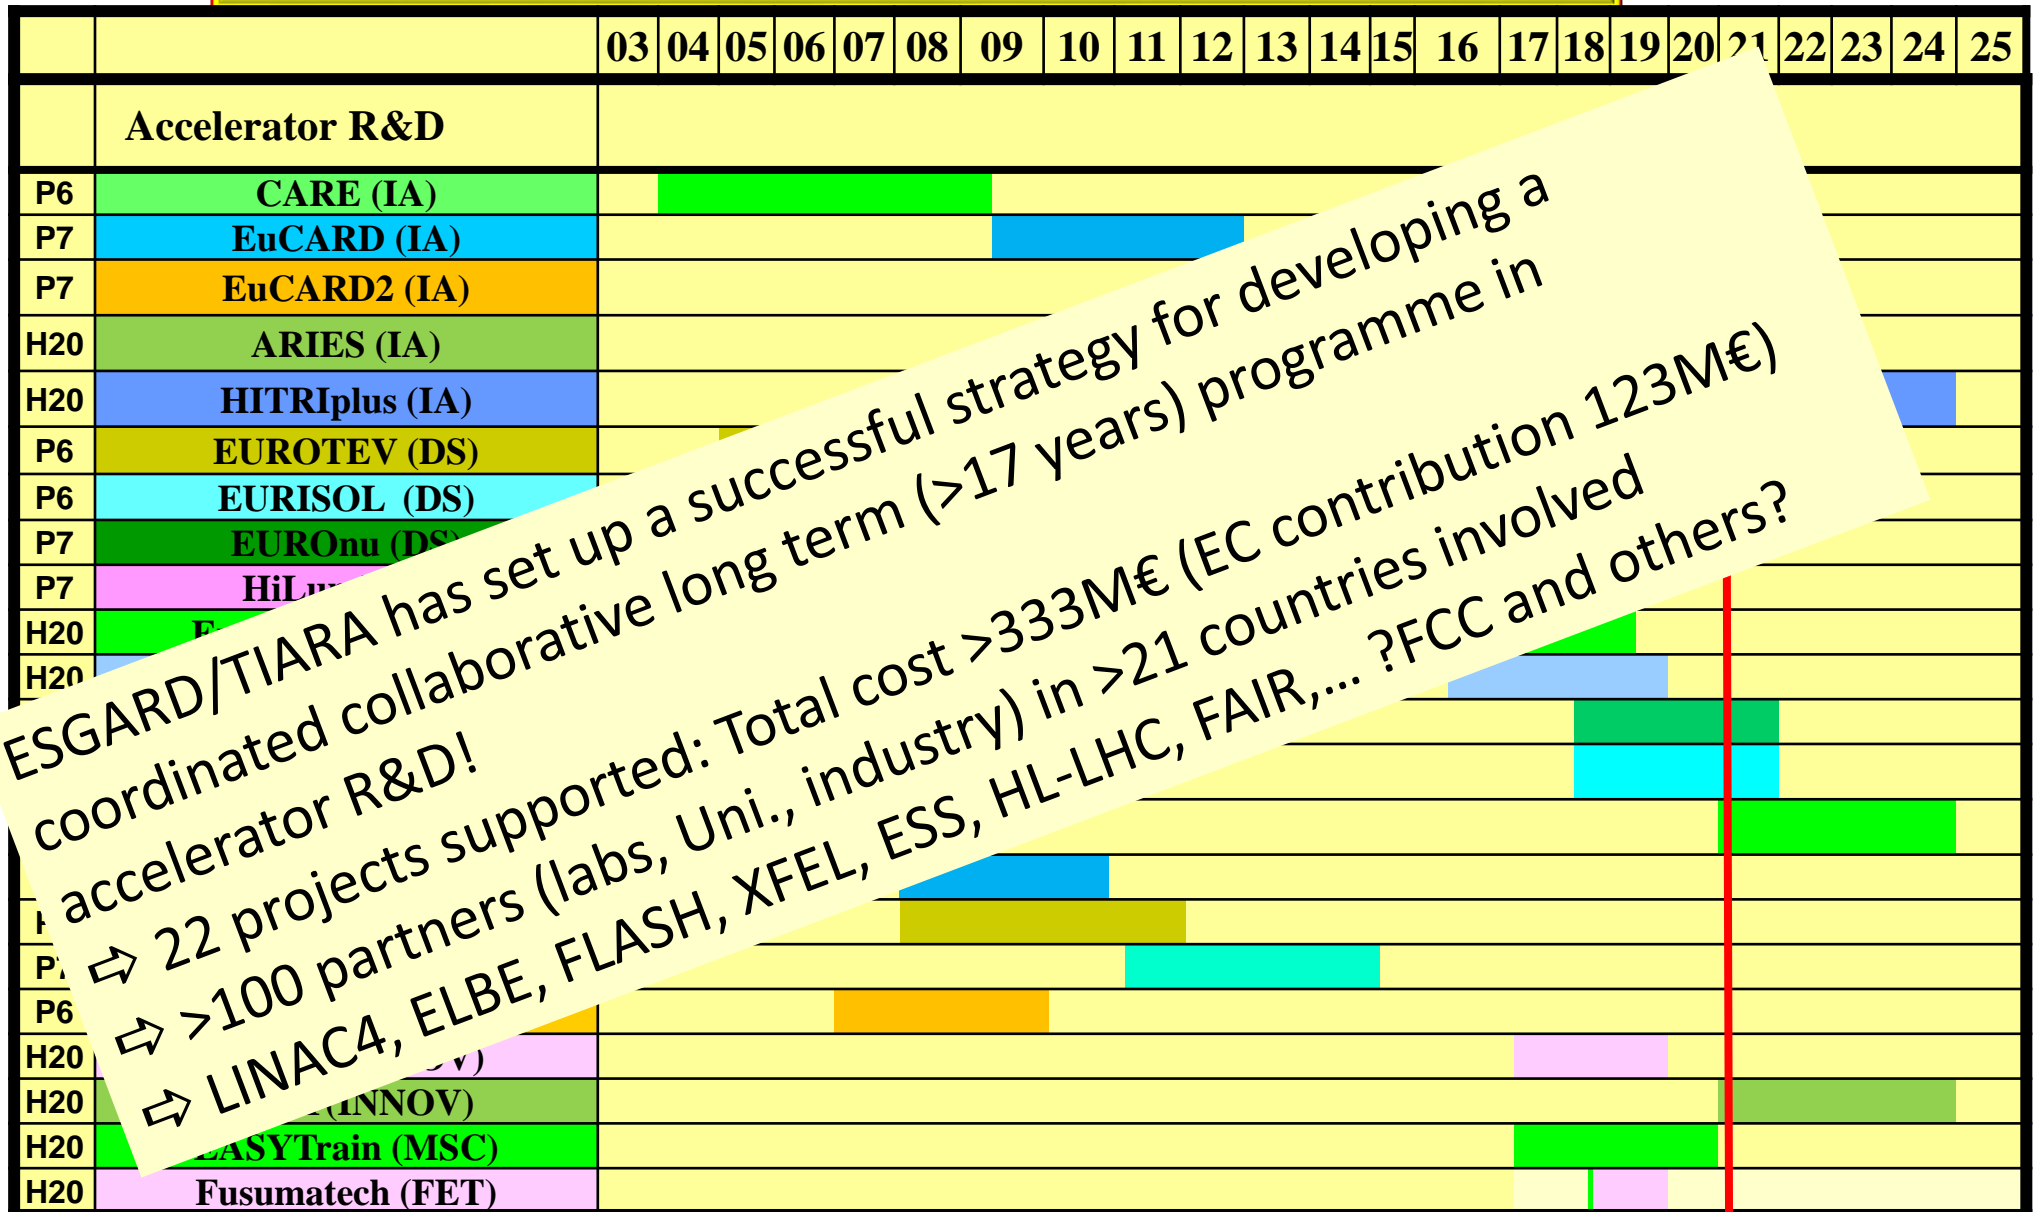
| | | 03 | 04 | 05 | 06 | 07 | 08 | 09 | 10 | 11 | 12 | 13 | 14 | 15 | 16 | 17 | 18 | 19 | 20 | 21 | 22 | 23 | 24 | 25 |
|---|---|---|---|---|---|---|---|---|---|---|---|---|---|---|---|---|---|---|---|---|---|---|---|---|
| | Accelerator R&D | | | | | | | | | | | | | | | | | | | | | | | |
| P6 | CARE (IA) | | | | | | | | | | | | | | | | | | | | | | | |
| P7 | EuCARD (IA) | | | | | | | | | | | | | | | | | | | | | | | |
| P7 | EuCARD2 (IA) | | | | | | | | | | | | | | | | | | | | | | | |
| H20 | ARIES (IA) | | | | | | | | | | | | | | | | | | | | | | | |
| H20 | HITRIplus (IA) | | | | | | | | | | | | | | | | | | | | | | | |
| P6 | EUROTEV (DS) | | | | | | | | | | | | | | | | | | | | | | | |
| P6 | EURISOL (DS) | | | | | | | | | | | | | | | | | | | | | | | |
| P7 | EUROnu (DS) | | | | | | | | | | | | | | | | | | | | | | | |
| P7 | HiL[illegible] | | | | | | | | | | | | | | | | | | | | | | | |
| H20 | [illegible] | | | | | | | | | | | | | | | | | | | | | | | |
| H20 | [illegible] | | | | | | | | | | | | | | | | | | | | | | | |
| P7 | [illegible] | | | | | | | | | | | | | | | | | | | | | | | |
| P6 | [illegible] | | | | | | | | | | | | | | | | | | | | | | | |
| H20 | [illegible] (INNOV) | | | | | | | | | | | | | | | | | | | | | | | |
| H20 | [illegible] (INNOV) | | | | | | | | | | | | | | | | | | | | | | | |
| H20 | EASYTrain (MSC) | | | | | | | | | | | | | | | | | | | | | | | |
| H20 | Fusumatech (FET) | | | | | | | | | | | | | | | | | | | | | | | |

ESGARD/TIARA has set up a successful strategy for developing a coordinated collaborative long term (>17 years) programme in accelerator R&D!

⇨ 22 projects supported: Total cost >333M€ (EC contribution 123M€)

⇨ >100 partners (labs, Uni., industry) in >21 countries involved

⇨ LINAC4, ELBE, FLASH, XFEL, ESS, HL-LHC, FAIR,… ?FCC and others?